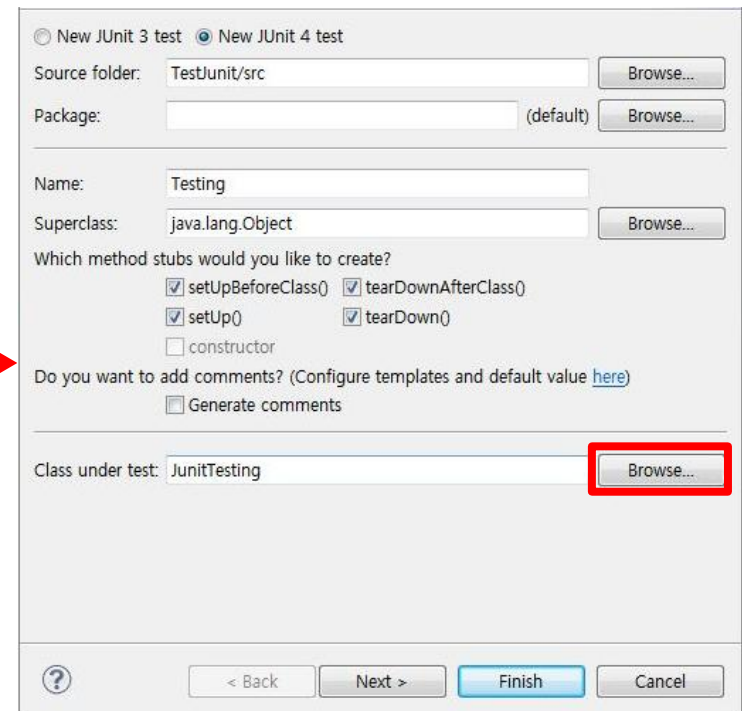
New JUnit 3 test New JUnit 4 test

Source folder: TestJunit/src Browse...

Package: (default) Browse...

Name: Testing

Superclass: java.lang.Object Browse...

Which method stubs would you like to create?

setUpBeforeClass() tearDownAfterClass()

setUp() tearDown()

constructor

Do you want to add comments? (Configure templates and default value here)

Generate comments

Class under test: JunitTesting Browse...

?

< Back Next > Finish Cancel